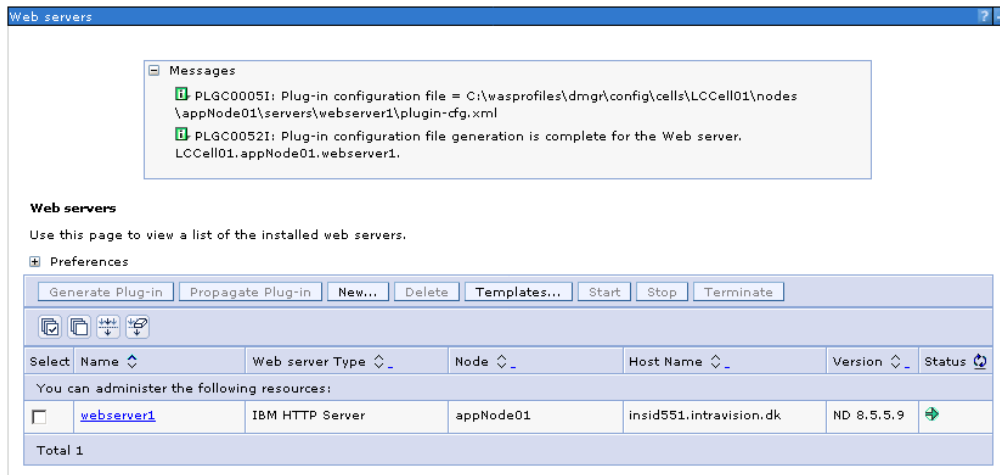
Web servers

Messages

PLGC0005I: Plug-in configuration file = C:\wasprofiles\dmgr\config\cells\LCCell01\nodes\appNode01\servers\webserver1\plugin-cfg.xml

PLGC0052I: Plug-in configuration file generation is complete for the Web server. LCCell01.appNode01.webserver1.

Web servers

Use this page to view a list of the installed web servers.

Preferences

Generate Plug-in | Propagate Plug-in | New... | Delete | Templates... | Start | Stop | Terminate

| Select | Name | Web server Type | Node | Host Name | Version | Status |
|---|---|---|---|---|---|---|
| You can administer the following resources: | | | | | | |
| | webserver1 | IBM HTTP Server | appNode01 | insid551.intravision.dk | ND 8.5.5.9 | |
| Total 1 | | | | | | |